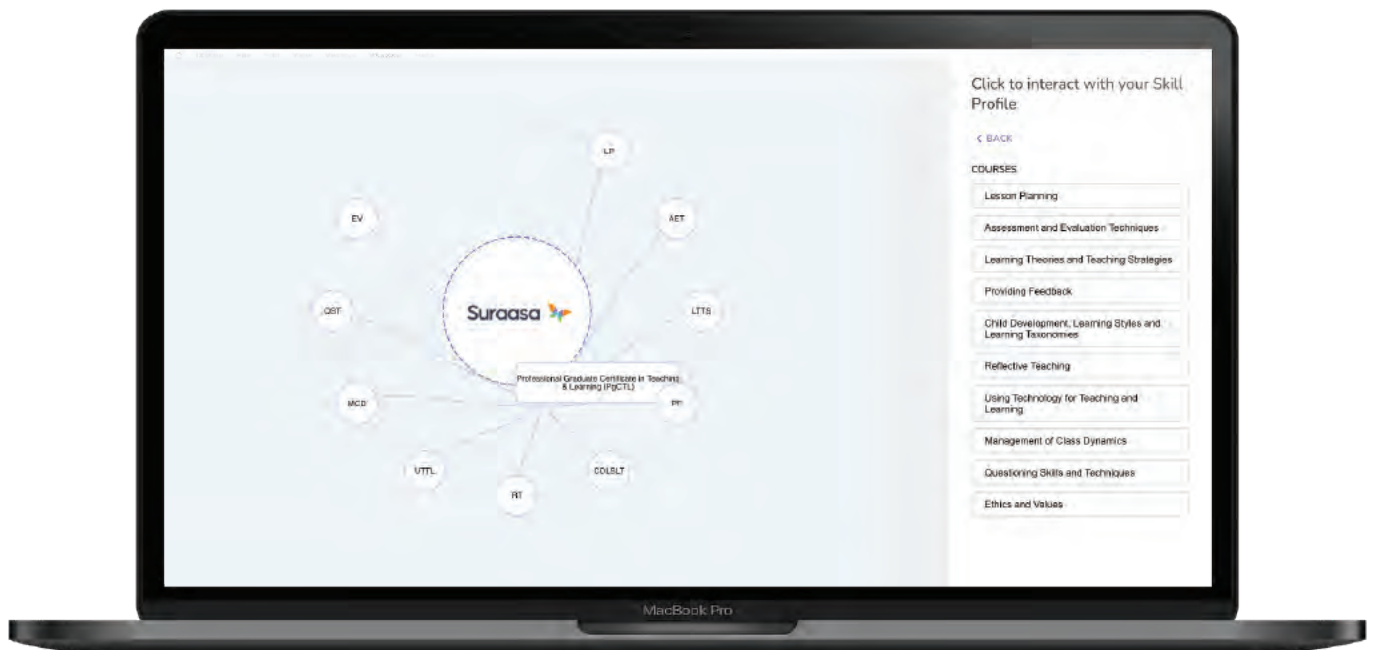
LP

EV

AET

QST

Suraasa

LTTS

Professional Graduate Certificate in Teaching & Learning (PgCTL)

MCD

PF

UTTL

CDLSLT

RT

Click to interact with your Skill Profile

< BACK

COURSES

Lesson Planning

Assessment and Evaluation Techniques

Learning Theories and Teaching Strategies

Providing Feedback

Child Development, Learning Styles and Learning Taxonomies

Reflective Teaching

Using Technology for Teaching and Learning

Management of Class Dynamics

Questioning Skills and Techniques

Ethics and Values

MacBook Pro